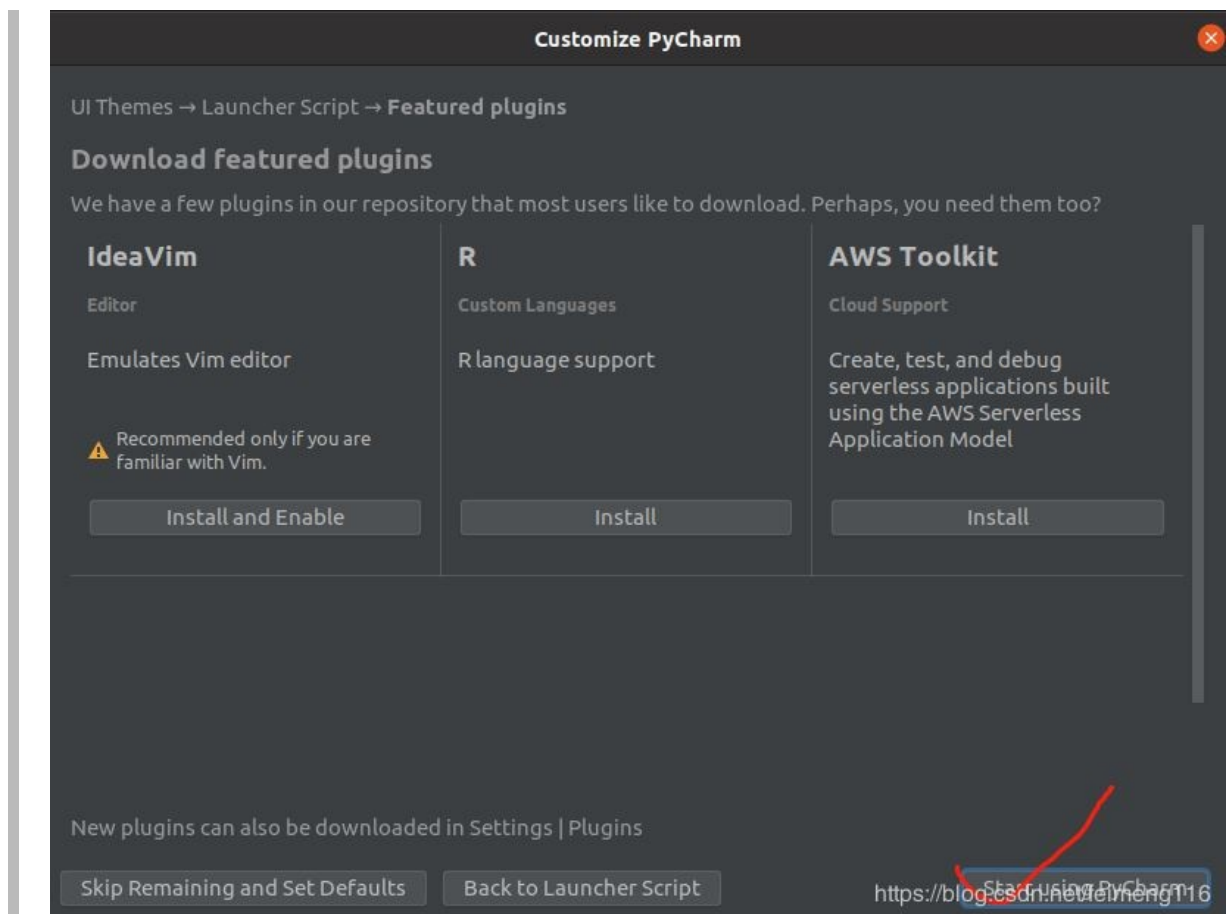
Customize PyCharm

UI Themes → Launcher Script → Featured plugins

Download featured plugins

We have a few plugins in our repository that most users like to download. Perhaps, you need them too?

IdeaVim

Editor

Emulates Vim editor

Recommended only if you are familiar with Vim.

Install and Enable

R

Custom Languages

R language support

Install

AWS Toolkit

Cloud Support

Create, test, and debug serverless applications built using the AWS Serverless Application Model

Install

New plugins can also be downloaded in Settings | Plugins

Skip Remaining and Set Defaults

Back to Launcher Script

Start using PyCharm

https://blog.csdn.net/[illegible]116